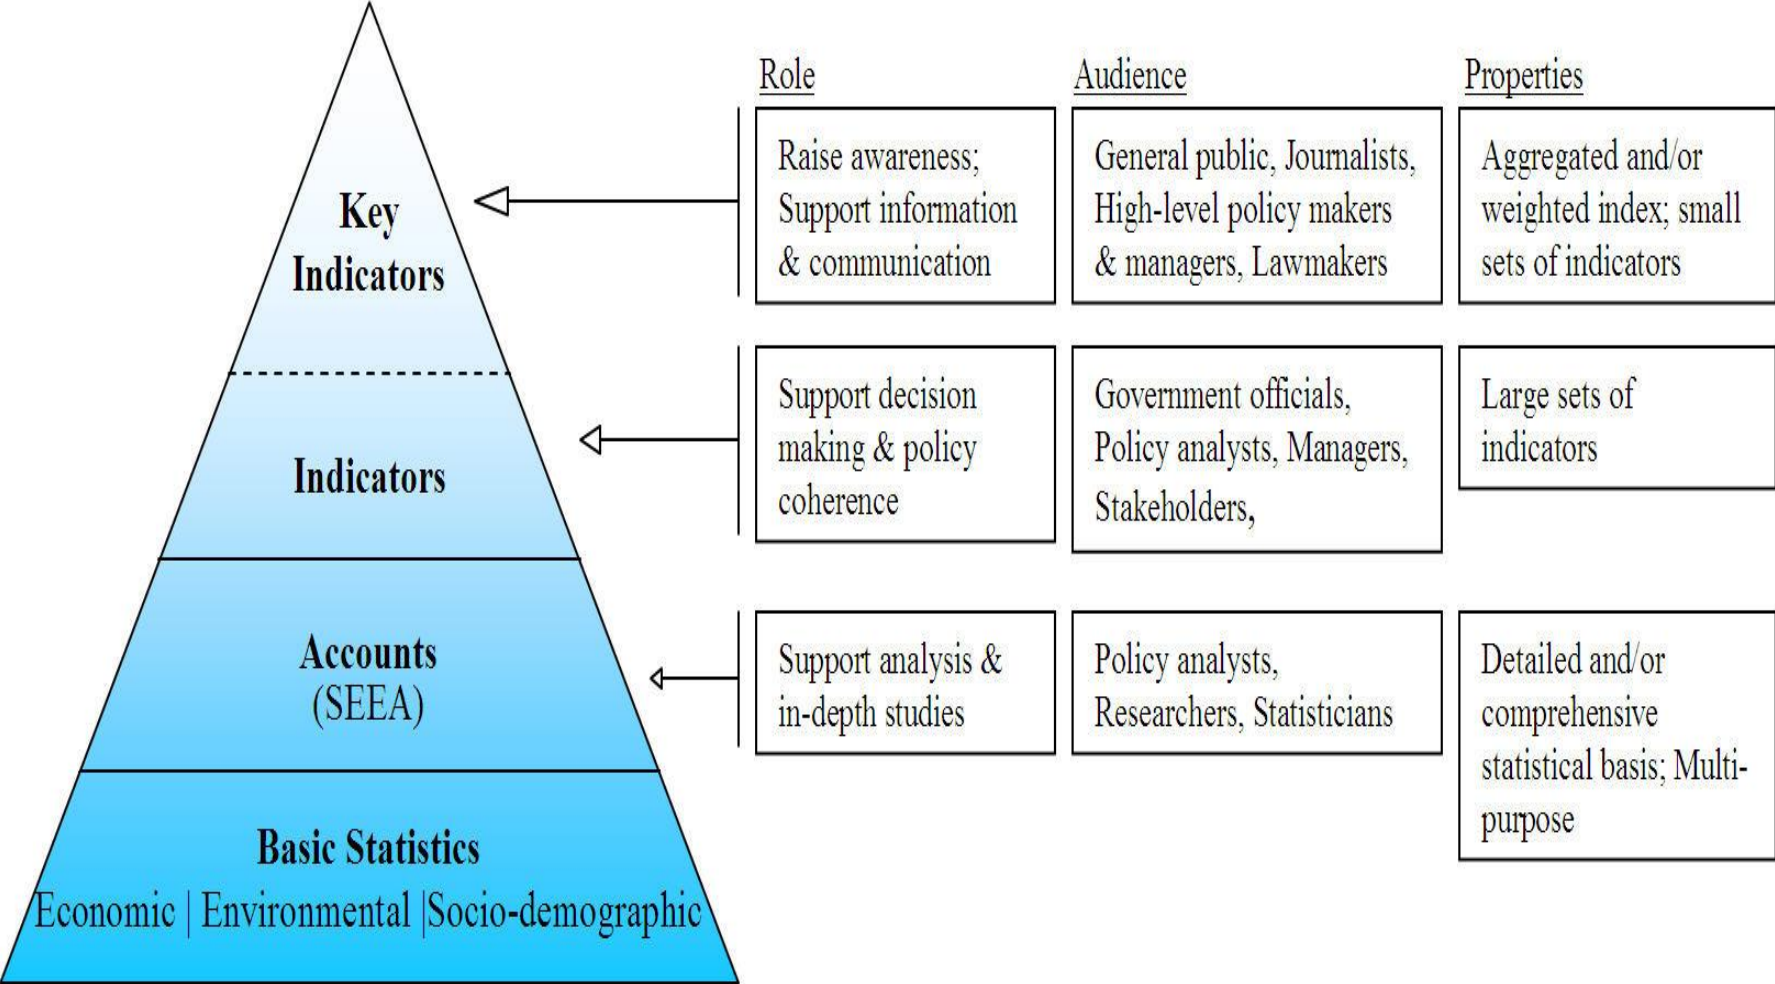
Key Indicators

Indicators

Accounts (SEEA)

Basic Statistics
Economic | Environmental |Socio-demographic

| Role | Audience | Properties |
|---|---|---|
| Raise awareness; Support information & communication | General public, Journalists, High-level policy makers & managers, Lawmakers | Aggregated and/or weighted index; small sets of indicators |
| Support decision making & policy coherence | Government officials, Policy analysts, Managers, Stakeholders, | Large sets of indicators |
| Support analysis & in-depth studies | Policy analysts, Researchers, Statisticians | Detailed and/or comprehensive statistical basis; Multi-purpose |